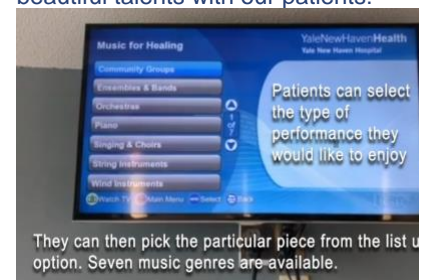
beautiful talents with our patients.

Music for Healing

YaleNewHavenHealth
Yale New Haven Hospital

Community Groups
Ensembles & Bands
Orchestras
Piano
Singing & Choirs
String Instruments
Wind Instruments

1 of 7

Patients can select the type of performance they would like to enjoy

Watch TV Main Menu Select Back

They can then pick the particular piece from the list u option. Seven music genres are available.